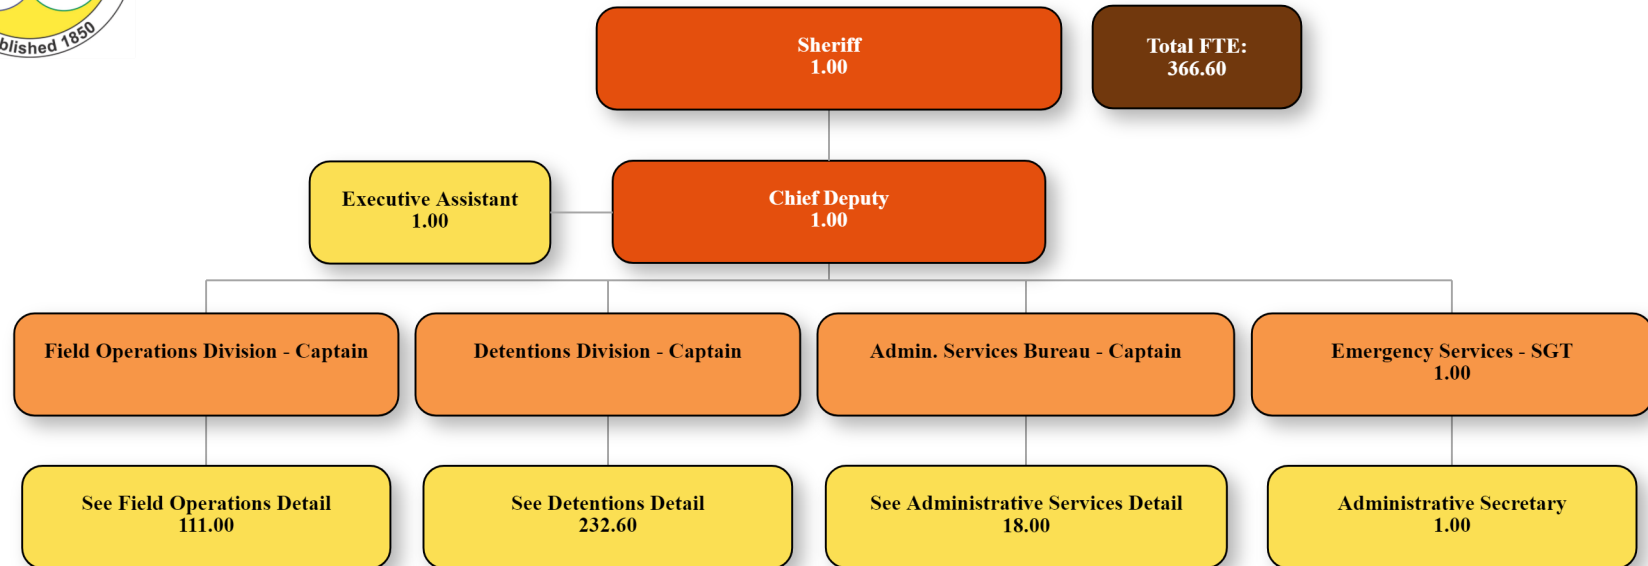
blished 1850

Sheriff
1.00

Total FTE:
366.60

Executive Assistant
1.00

Chief Deputy
1.00

Field Operations Division - Captain

Detentions Division - Captain

Admin. Services Bureau - Captain

Emergency Services - SGT
1.00

See Field Operations Detail
111.00

See Detentions Detail
232.60

See Administrative Services Detail
18.00

Administrative Secretary
1.00